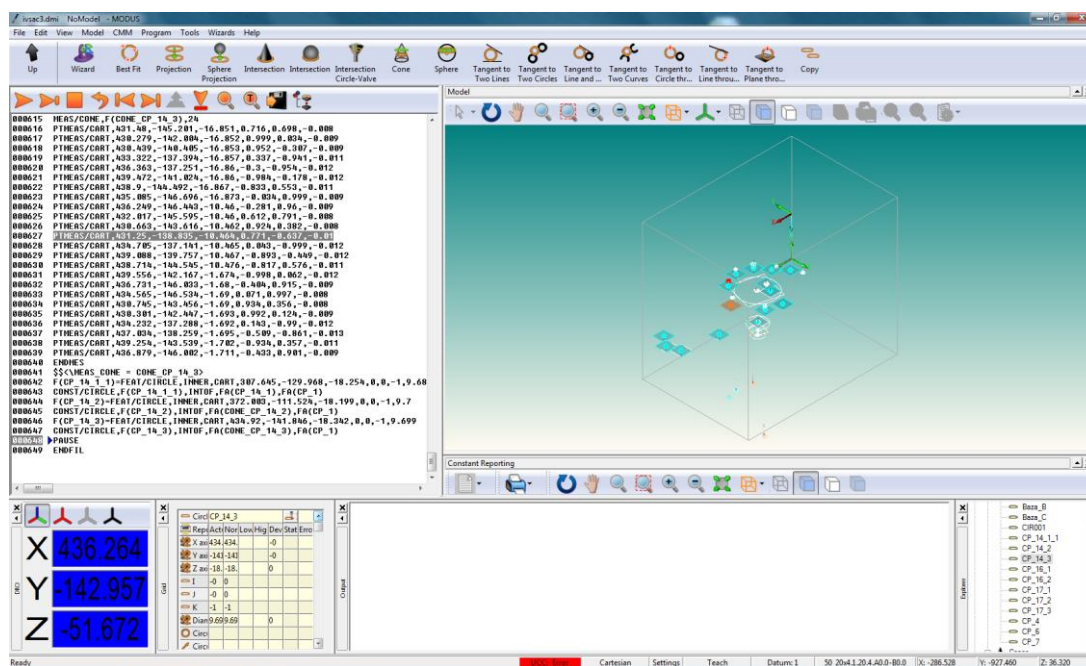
ivsac3.dmi NoModel - MODUS

File Edit View Model CMM Program Tools Wizards Help

Up Wizard Best Fit Projection Sphere Projection Intersection Intersection Intersection Circle-Valve Cone Sphere Tangent to Two Lines Tangent to Two Circles Tangent to Line and ... Tangent to Two Curves Tangent to Circle thr... Tangent to Line throu... Tangent to Plane thro... Copy

Model

000615 MEAS/CONE,F(CONE_CP_14_3),24
000616 PTMEAS/CART,431.48,-145.201,-16.851,0.716,0.698,-0.008
000617 PTMEAS/CART,430.279,-142.004,-16.852,0.999,0.034,-0.009
000618 PTMEAS/CART,430.439,-140.405,-16.853,0.952,-0.307,-0.009
000619 PTMEAS/CART,433.322,-137.394,-16.857,0.337,-0.941,-0.011
000620 PTMEAS/CART,436.363,-137.251,-16.86,-0.3,-0.954,-0.012
000621 PTMEAS/CART,439.472,-141.024,-16.86,-0.984,-0.178,-0.012
000622 PTMEAS/CART,438.9,-144.492,-16.867,-0.833,0.553,-0.011
000623 PTMEAS/CART,435.085,-146.696,-16.873,-0.034,0.999,-0.009
000624 PTMEAS/CART,436.249,-146.443,-10.46,-0.281,0.96,-0.009
000625 PTMEAS/CART,432.017,-145.595,-10.46,0.612,0.791,-0.008
000626 PTMEAS/CART,430.663,-143.616,-10.462,0.924,0.382,-0.008
000627 PTMEAS/CART,431.25,-138.835,-10.464,0.771,-0.637,-0.01
000628 PTMEAS/CART,434.705,-137.141,-10.465,0.043,-0.999,-0.012
000629 PTMEAS/CART,439.088,-139.757,-10.467,-0.893,-0.449,-0.012
000630 PTMEAS/CART,438.714,-144.545,-10.476,-0.817,0.576,-0.011
000631 PTMEAS/CART,439.556,-142.167,-1.674,-0.998,0.062,-0.012
000632 PTMEAS/CART,436.731,-146.033,-1.68,-0.484,0.915,-0.009
000633 PTMEAS/CART,434.565,-146.534,-1.69,0.071,0.997,-0.008
000634 PTMEAS/CART,430.745,-143.456,-1.69,0.934,0.356,-0.008
000635 PTMEAS/CART,430.301,-142.447,-1.693,0.992,0.124,-0.009
000636 PTMEAS/CART,434.232,-137.288,-1.692,0.143,-0.99,-0.012
000637 PTMEAS/CART,437.034,-138.259,-1.695,-0.509,-0.861,-0.013
000638 PTMEAS/CART,439.254,-143.539,-1.702,-0.934,0.357,-0.011
000639 PTMEAS/CART,436.879,-146.002,-1.711,-0.433,0.901,-0.009
000640 ENDMES
000641 $$<\MEAS_CONE = CONE_CP_14_3>
000642 F(CP_14_1_1)=FEAT/CIRCLE,INNER,CART,307.645,-129.968,-18.254,0,0,-1,9.68
000643 CONST/CIRCLE,F(CP_14_1_1),INTOF,FA(CP_14_1),FA(CP_1)
000644 F(CP_14_2)=FEAT/CIRCLE,INNER,CART,372.003,-111.524,-18.199,0,0,-1,9.7
000645 CONST/CIRCLE,F(CP_14_2),INTOF,FA(CONE_CP_14_2),FA(CP_1)
000646 F(CP_14_3)=FEAT/CIRCLE,INNER,CART,434.92,-141.846,-18.342,0,0,-1,9.699
000647 CONST/CIRCLE,F(CP_14_3),INTOF,FA(CONE_CP_14_3),FA(CP_1)
000648 PAUSE
000649 ENDFIL

Constant Reporting

X 436.264
Y -142.957
Z -51.672

DRO

Circl CP_14_3
Rep Acti Nor Low Hig Dev Stat Erro
X axi 434. 434. -0
Y axi -141 -141 -0
Z axi -18. -18. 0
I -0 0
J -0 0
K -1 -1
Diam 9.69 9.69 0
Circl
Circl

Grid

Output

Baza_B
Baza_C
CIR001
CP_14_1_1
CP_14_2
CP_14_3
CP_16_1
CP_16_2
CP_17_1
CP_17_2
CP_17_3
CP_4
CP_6
CP_7

Explorer

Ready Cartesian Settings Teach Datum: 1 50 20x4.1.20.4.A0.0-B0.0 X: -286.528 Y: -927.460 Z: 36.320